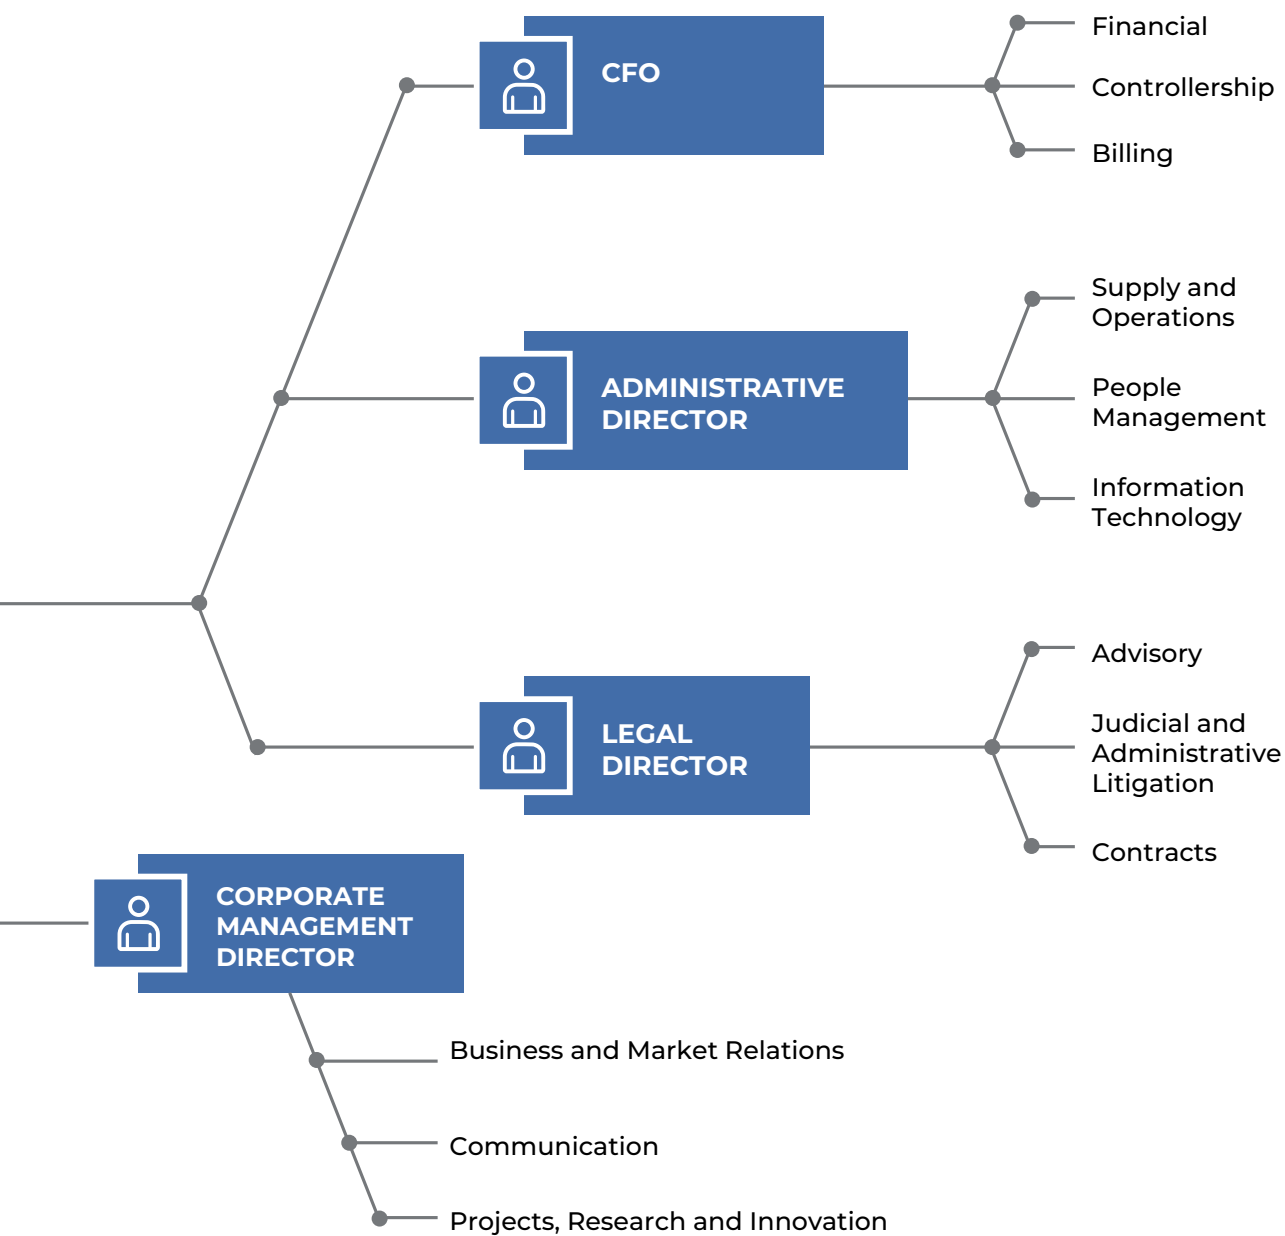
CFO

Financial

Controllership

Billing

ADMINISTRATIVE DIRECTOR

Supply and Operations

People Management

Information Technology

LEGAL DIRECTOR

Advisory

Judicial and Administrative Litigation

Contracts

CORPORATE MANAGEMENT DIRECTOR

Business and Market Relations

Communication

Projects, Research and Innovation